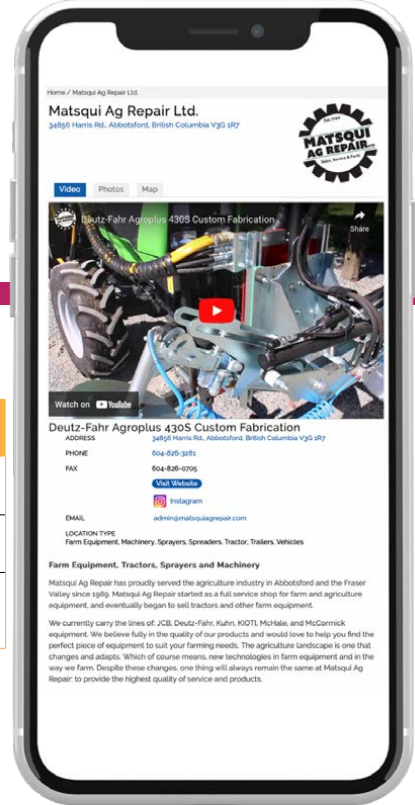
Home / Matsqui Ag Repair Ltd.

Matsqui Ag Repair Ltd.

34856 Harris Rd., Abbotsford, British Columbia V3G 1R7

Est. 1989 MATSQUI AG REPAIR LTD. Sales, Service & Parts

Video Photos Map

Deutz-Fahr Agroplus 430S Custom Fabrication

Share

Watch on YouTube

Deutz-Fahr Agroplus 430S Custom Fabrication

ADDRESS 34856 Harris Rd., Abbotsford, British Columbia V3G 1R7

PHONE 604-826-3281

FAX 604-826-0705

Visit Website

Instagram

EMAIL admin@matsquiagrepair.com

LOCATION TYPE
Farm Equipment, Machinery, Sprayers, Spreaders, Tractor, Trailers, Vehicles

Farm Equipment, Tractors, Sprayers and Machinery

Matsqui Ag Repair has proudly served the agriculture industry in Abbotsford and the Fraser Valley since 1989. Matsqui Ag Repair started as a full service shop for farm and agriculture equipment, and eventually began to sell tractors and other farm equipment.

We currently carry the lines of: JCB, Deutz-Fahr, Kuhn, KIOTI, McHale, and McCormick equipment. We believe fully in the quality of our products and would love to help you find the perfect piece of equipment to suit your farming needs. The agriculture landscape is one that changes and adapts. Which of course means, new technologies in farm equipment and in the way we farm. Despite these changes, one thing will always remain the same at Matsqui Ag Repair: to provide the highest quality of service and products.